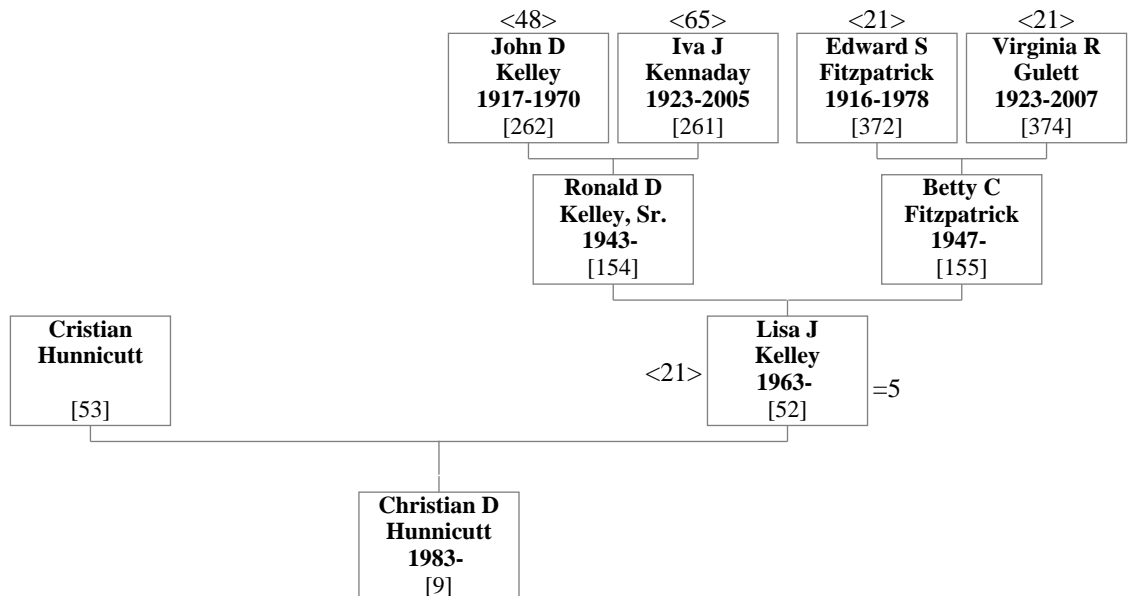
<48>
John D Kelley 1917-1970 [262]

<65>
Iva J Kennaday 1923-2005 [261]

<21>
Edward S Fitzpatrick 1916-1978 [372]

<21>
Virginia R Gulett 1923-2007 [374]

Ronald D Kelley, Sr. 1943- [154]

Betty C Fitzpatrick 1947- [155]

Cristian Hunnicutt [53]

<21>
Lisa J Kelley 1963- [52]
=5

Christian D Hunnicutt 1983- [9]